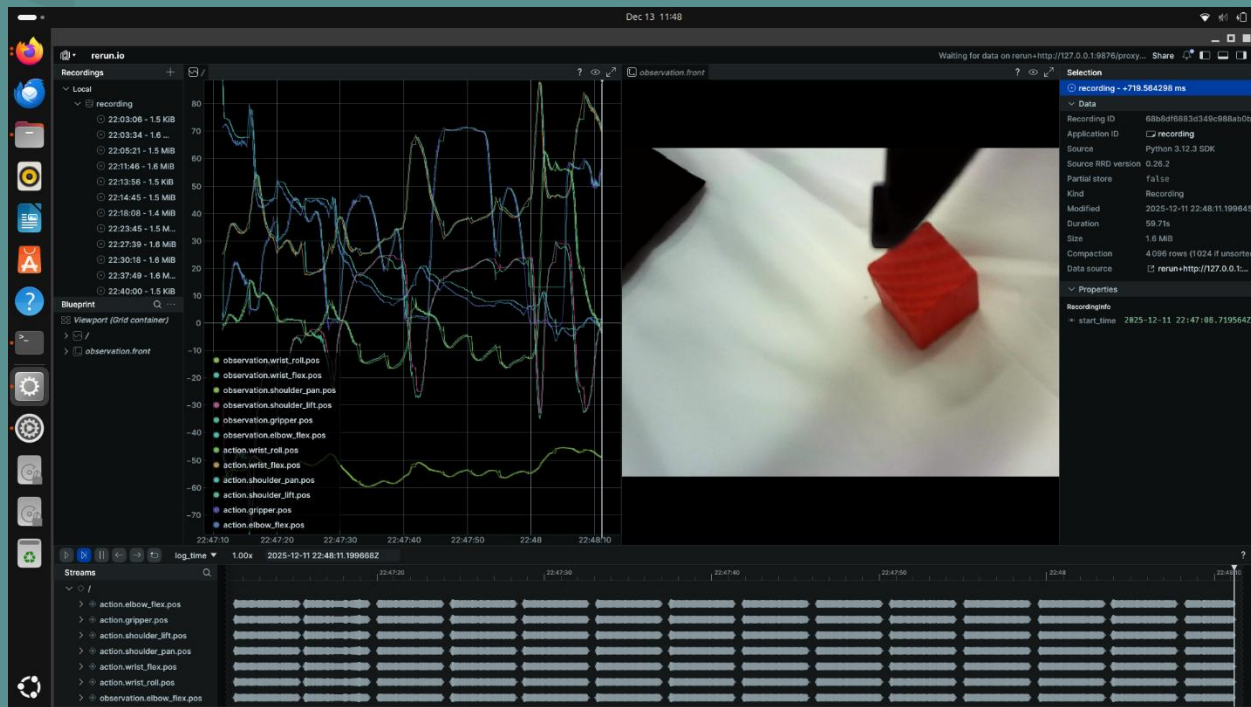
Dec 13 11:48

rerun.io

Waiting for data on rerun+http://127.0.0.1:9876/proxy... Share

Recordings

Local

recording

22:03:06 - 1.5 KiB
22:03:34 - 1.6 ...
22:05:21 - 1.5 MiB
22:11:46 - 1.6 MiB
22:13:56 - 1.5 KiB
22:14:45 - 1.5 MiB
22:18:08 - 1.4 MiB
22:23:45 - 1.5 M...
22:27:39 - 1.6 MiB
22:30:18 - 1.6 MiB
22:37:49 - 1.6 M...
22:40:00 - 1.5 KiB

Blueprint

Viewport (Grid container)

/

observation.front

/

80
70
60
50
40
30
20
10
0
-10
-20
-30
-40
-50
-60
-70

observation.wrist_roll.pos
observation.wrist_flex.pos
observation.shoulder_pan.pos
observation.shoulder_lift.pos
observation.gripper.pos
observation.elbow_flex.pos
action.wrist_roll.pos
action.wrist_flex.pos
action.shoulder_pan.pos
action.shoulder_lift.pos
action.gripper.pos
action.elbow_flex.pos

22:47:10 22:47:20 22:47:30 22:47:40 22:47:50 22:48 22:48:10

observation.front

Selection

recording - +719.584298 ms

Data

| | |
|---|---|
| Recording ID | 68b8df6883d349c988ab0b |
| Application ID | recording |
| Source | Python 3.12.3 SDK |
| Source RRD version | 0.26.2 |
| Partial store | false |
| Kind | Recording |
| Modified | 2025-12-11 22:48:11.199645 |
| Duration | 59.71s |
| Size | 1.6 MiB |
| Compaction | 4096 rows (1024 if unsorted |
| Data source | rerun+http://127.0.0.1:... |

Properties

RecordingInfo

start_time 2025-12-11 22:47:08.7195642

log_time 1.00x 2025-12-11 22:48:11.199668Z

Streams

/

action.elbow_flex.pos
action.gripper.pos
action.shoulder_lift.pos
action.shoulder_pan.pos
action.wrist_flex.pos
action.wrist_roll.pos
observation.elbow_flex.pos

22:47:20 22:47:30 22:47:40 22:47:50 22:48 22:48:10